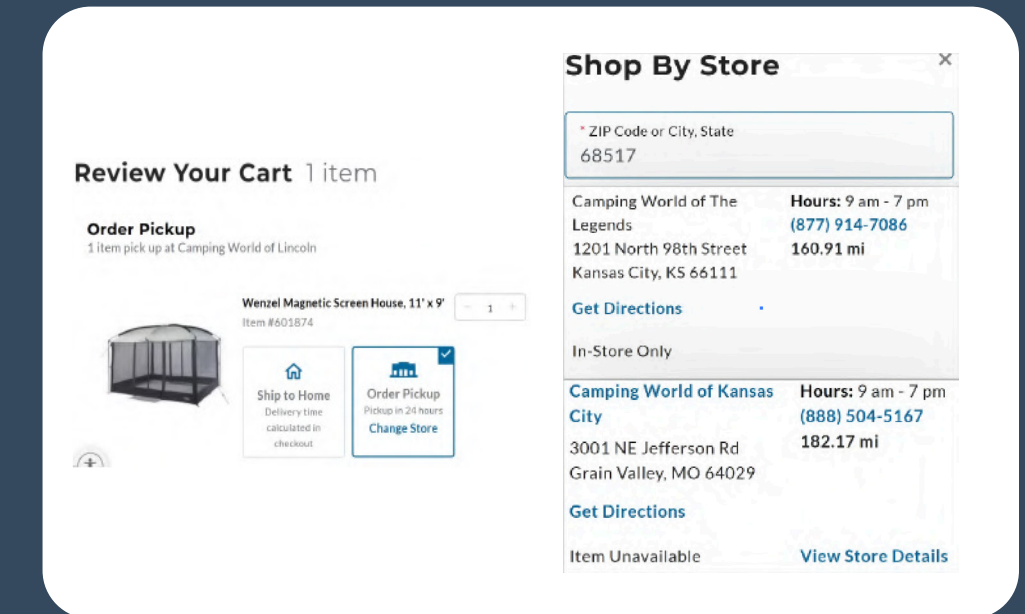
Review Your Cart 1 item

Order Pickup
1 item pick up at Camping World of Lincoln

Wenzel Magnetic Screen House, 11' x 9'
Item #601874

1

Ship to Home
Delivery time calculated in checkout

Order Pickup
Pickup in 24 hours
Change Store

Shop By Store

×

* ZIP Code or City, State
68517

Camping World of The Legends
1201 North 98th Street
Kansas City, KS 66111

Hours: 9 am - 7 pm
(877) 914-7086
160.91 mi

Get Directions

In-Store Only

Camping World of Kansas City
3001 NE Jefferson Rd
Grain Valley, MO 64029

Hours: 9 am - 7 pm
(888) 504-5167
182.17 mi

Get Directions

Item Unavailable

View Store Details